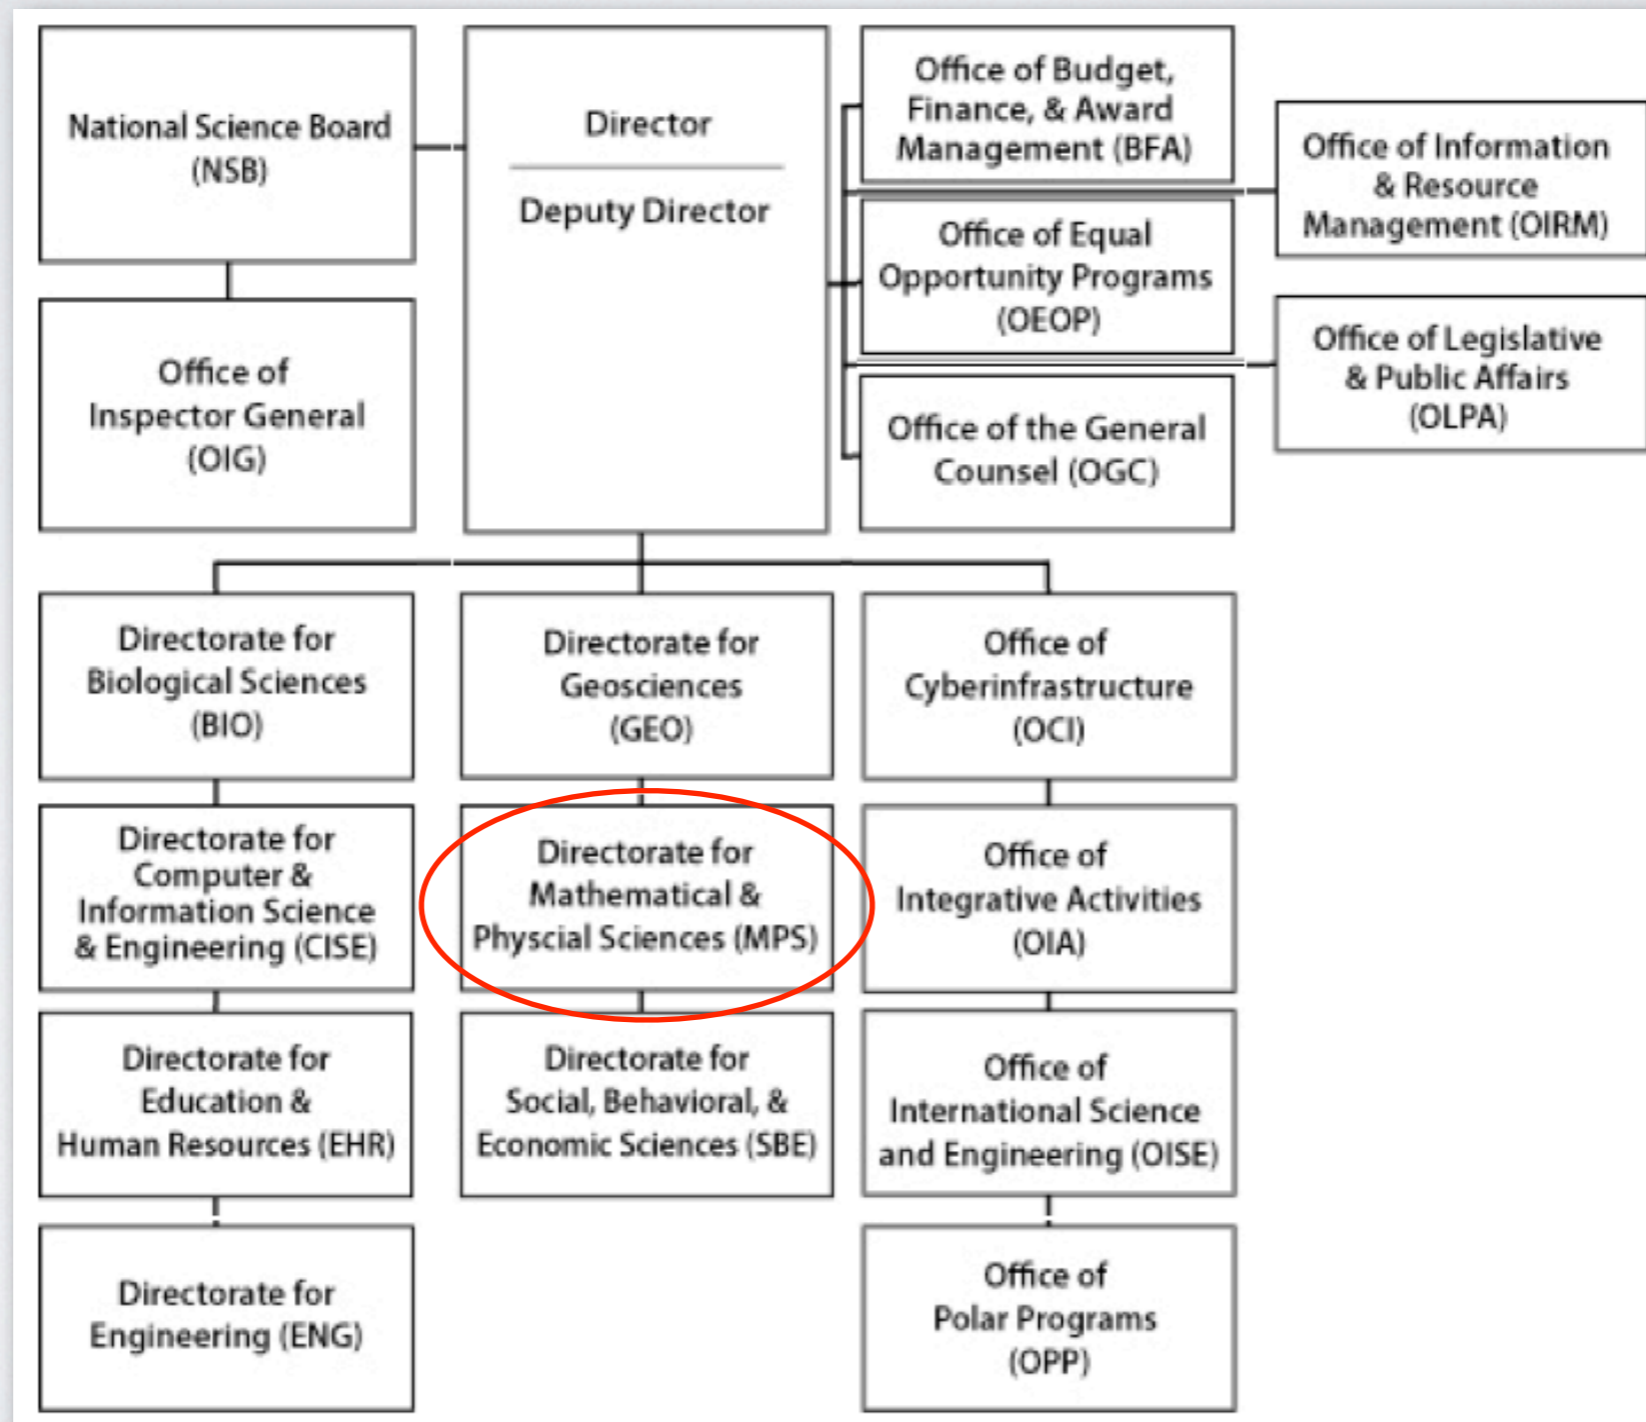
National Science Board (NSB)

Office of Inspector General (OIG)

Director

Deputy Director

Office of Budget, Finance, & Award Management (BFA)

Office of Equal Opportunity Programs (OEOP)

Office of the General Counsel (OGC)

Office of Information & Resource Management (OIRM)

Office of Legislative & Public Affairs (OLPA)

Directorate for Biological Sciences (BIO)

Directorate for Geosciences (GEO)

Office of Cyberinfrastructure (OCI)

Directorate for Computer & Information Science & Engineering (CISE)

Directorate for Mathematical & Physcial Sciences (MPS)

Office of Integrative Activities (OIA)

Directorate for Education & Human Resources (EHR)

Directorate for Social, Behavioral, & Economic Sciences (SBE)

Office of International Science and Engineering (OISE)

Directorate for Engineering (ENG)

Office of Polar Programs (OPP)